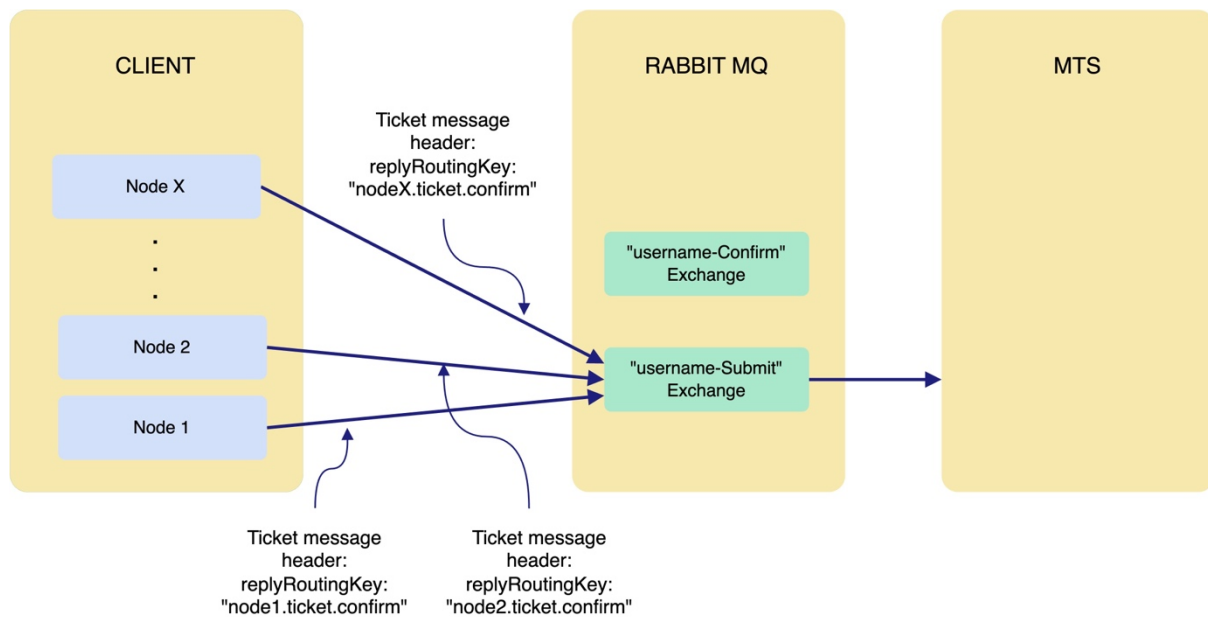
CLIENT

RABBIT MQ

MTS

Ticket message header: replyRoutingKey: "nodeX.ticket.confirm"

Node X

.
.
.

Node 2

Node 1

"username-Confirm" Exchange

"username-Submit" Exchange

Ticket message header: replyRoutingKey: "node1.ticket.confirm"

Ticket message header: replyRoutingKey: "node2.ticket.confirm"